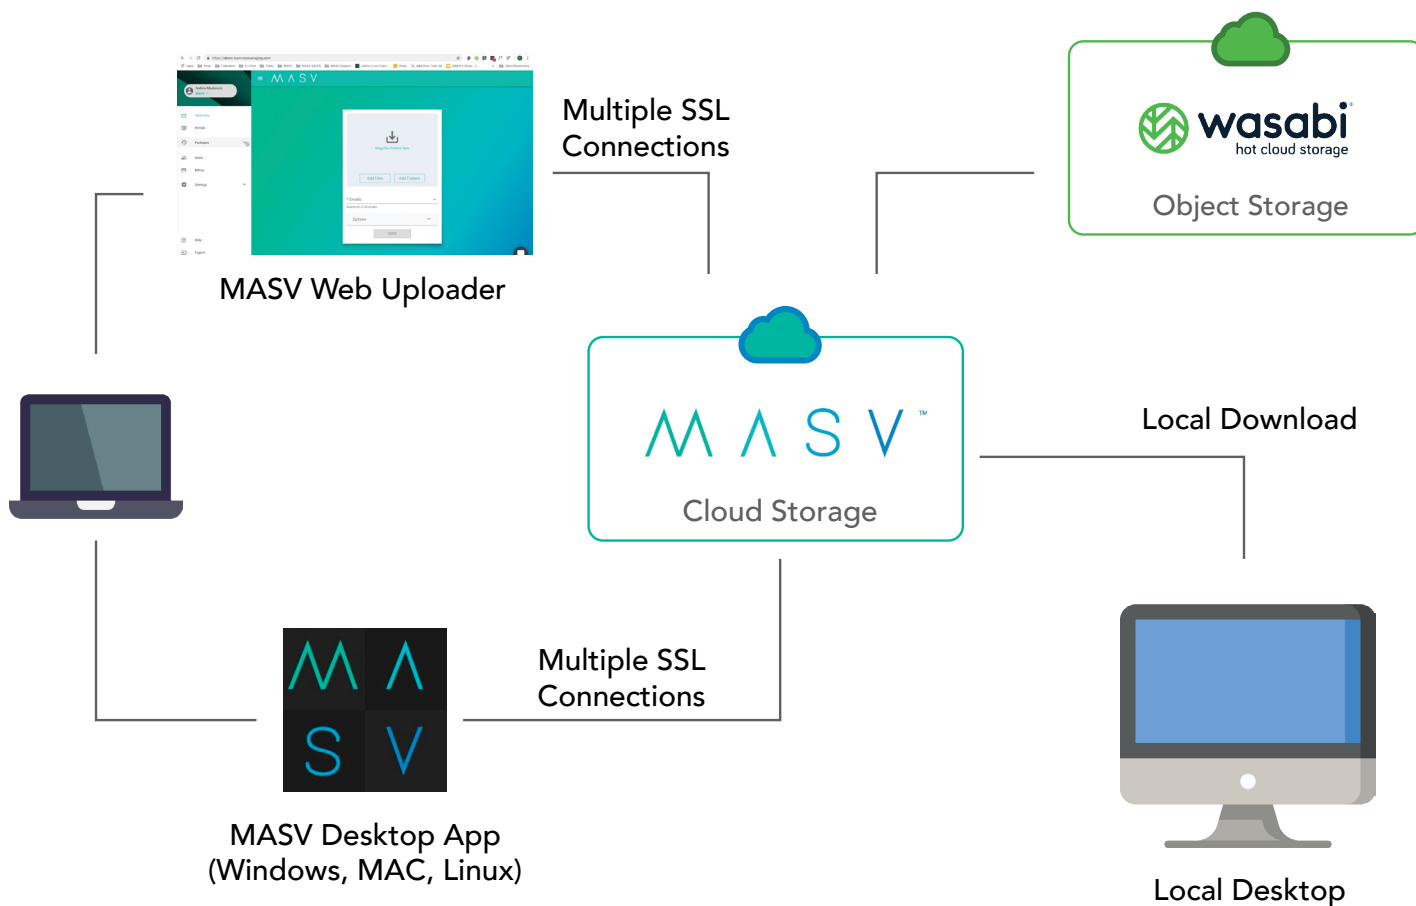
MASV Web Uploader

Multiple SSL Connections

wasabi
hot cloud storage
Object Storage

M A S V ™
Cloud Storage

Local Download

M A S V

Multiple SSL Connections

MASV Desktop App (Windows, MAC, Linux)

Local Desktop